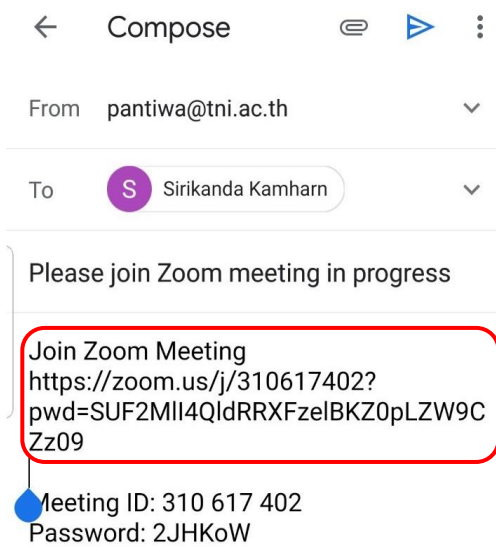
Compose

From pantiwa@tni.ac.th

To S Sirikanda Kamharn

Please join Zoom meeting in progress

Join Zoom Meeting
https://zoom.us/j/310617402?pwd=SUF2MlI4QldRRXFzelBKZ0pLZW9CZz09

Meeting ID: 310 617 402
Password: 2JHKoW